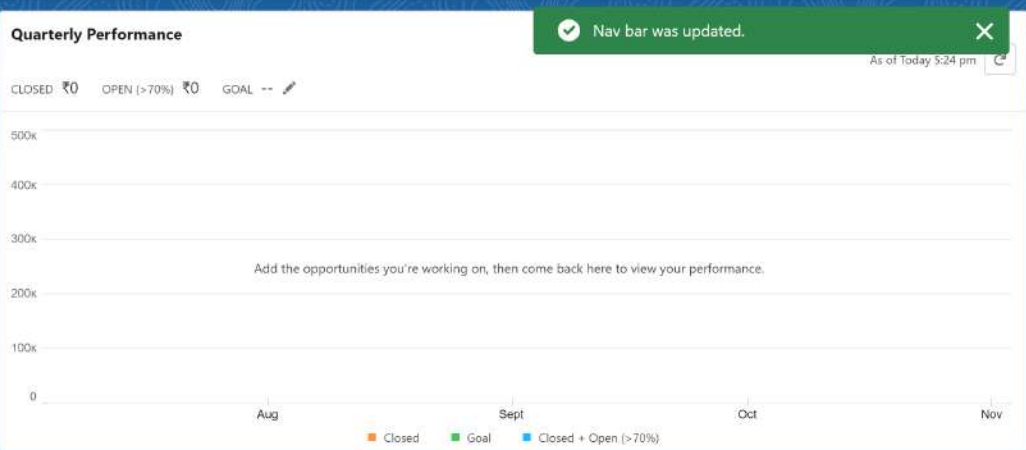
Quarterly Performance

Nav bar was updated.

As of Today 5:24 pm

CLOSED ₹0 OPEN (>70%) ₹0 GOAL --

500k
400k
300k
200k
100k
0

Add the opportunities you're working on, then come back here to view your performance.

Aug
Sept
Oct
Nov

Closed Goal Closed + Open (>70%)